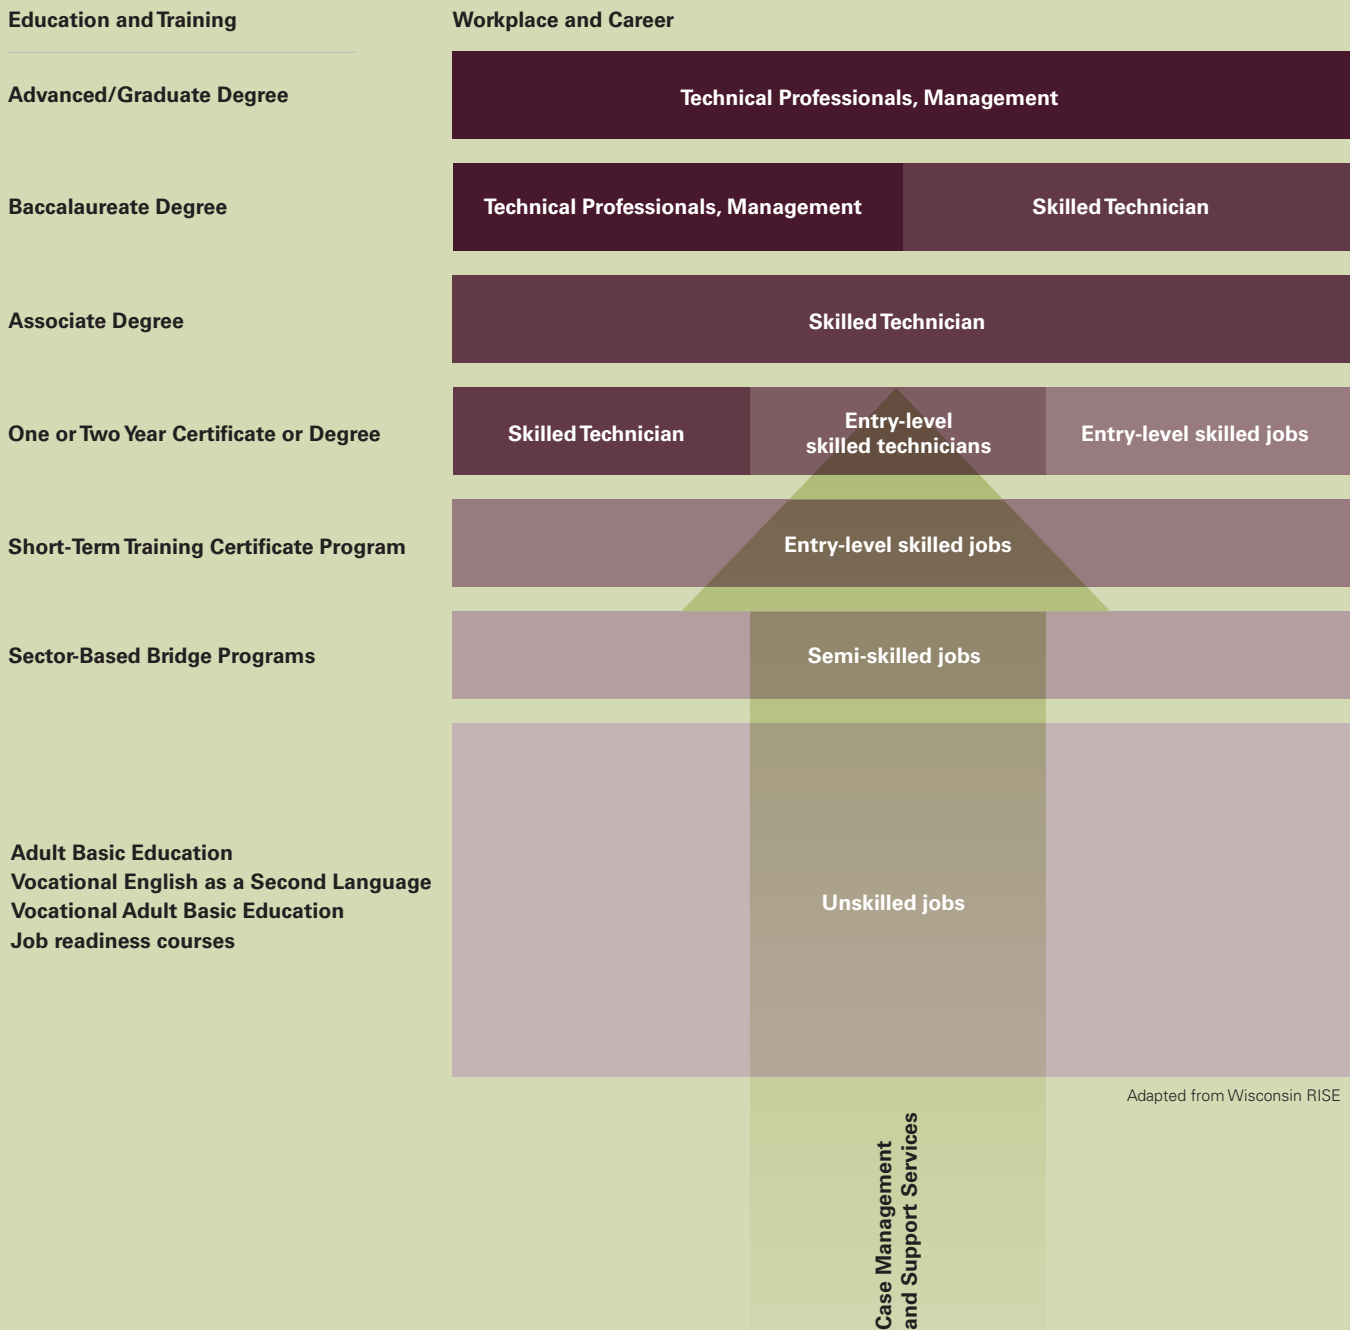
Education and Training

Workplace and Career

Advanced/Graduate Degree

Technical Professionals, Management

Baccalaureate Degree

Technical Professionals, Management

Skilled Technician

Associate Degree

Skilled Technician

One or Two Year Certificate or Degree

Skilled Technician

Entry-level skilled technicians

Entry-level skilled jobs

Short-Term Training Certificate Program

Entry-level skilled jobs

Sector-Based Bridge Programs

Semi-skilled jobs

Adult Basic Education
Vocational English as a Second Language
Vocational Adult Basic Education
Job readiness courses

Unskilled jobs

Adapted from Wisconsin RISE

Case Management and Support Services